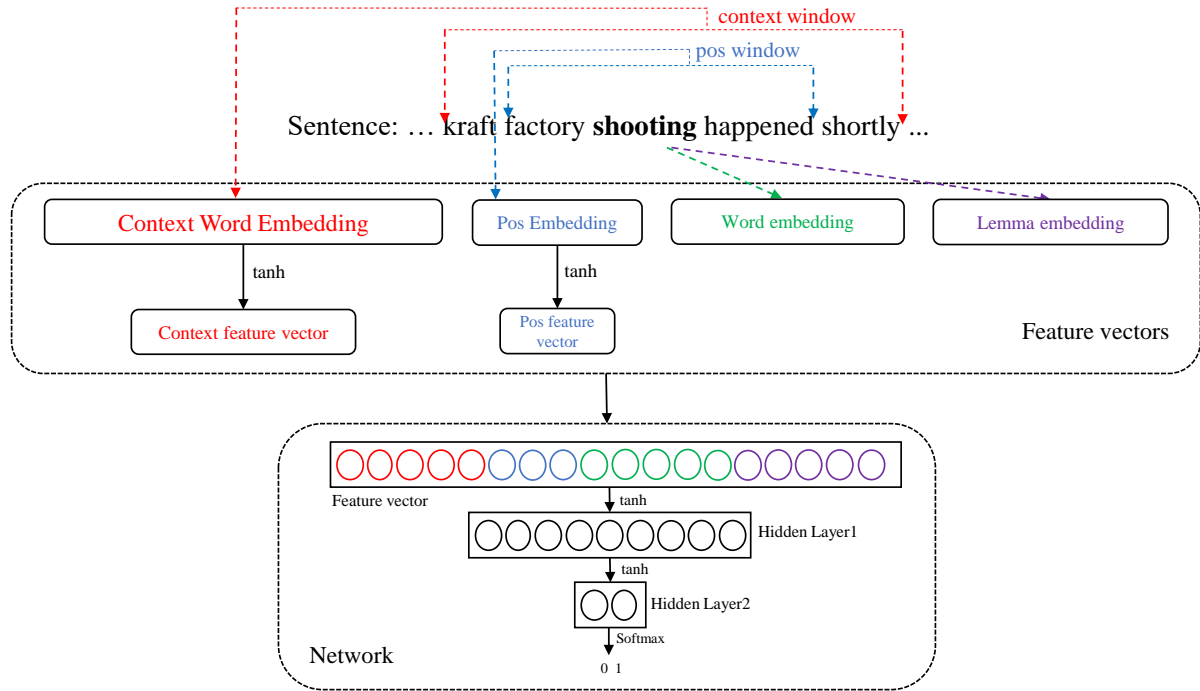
context window
pos window
Sentence: … kraft factory **shooting** happened shortly ...

Context Word Embedding
Pos Embedding
Word embedding
Lemma embedding
tanh
tanh
Context feature vector
Pos feature vector
Feature vectors

Feature vector
tanh
Hidden Layer1
tanh
Hidden Layer2
Softmax
0 1
Network